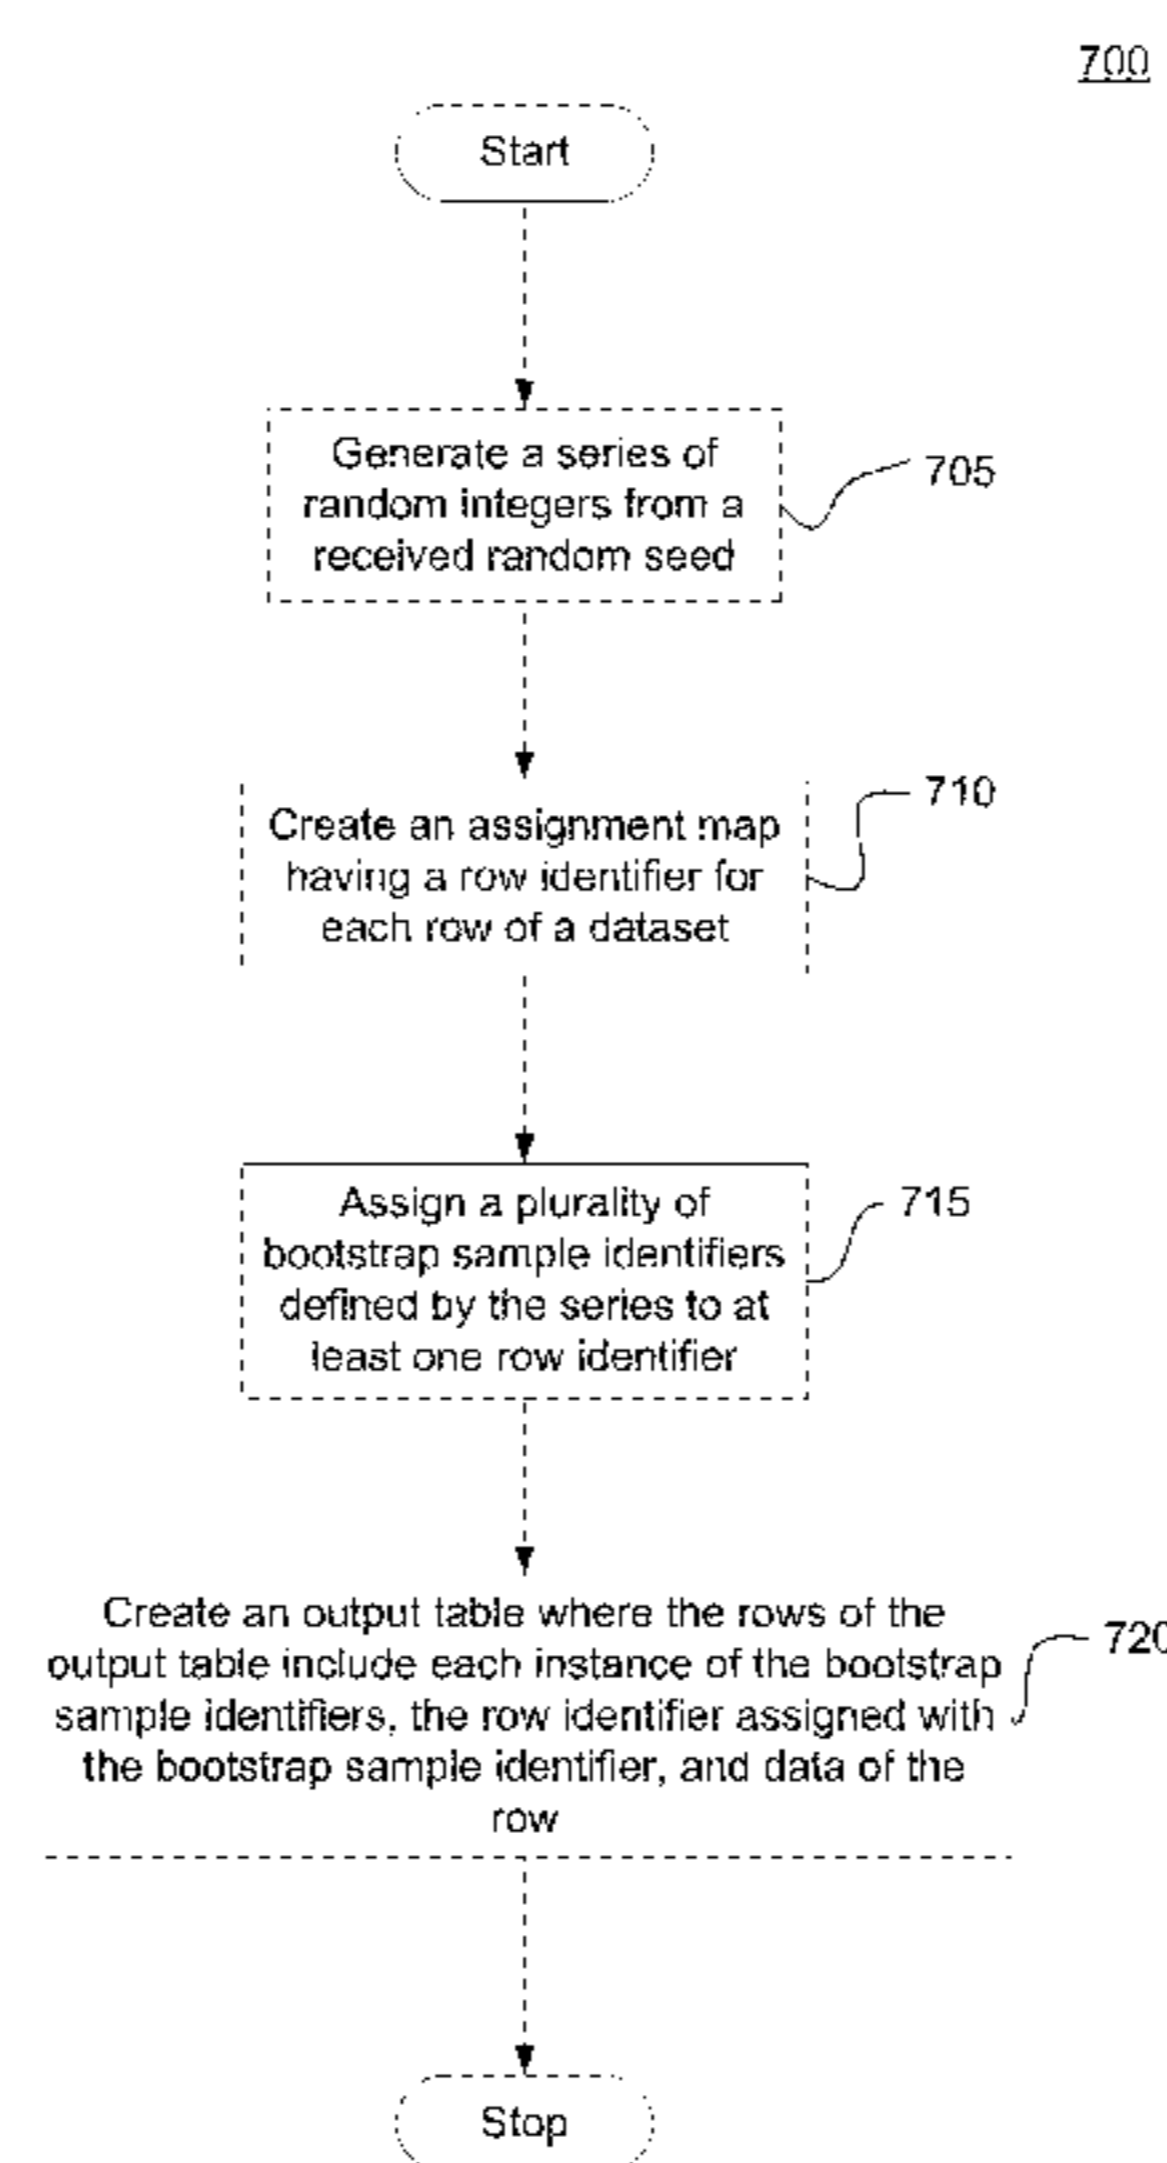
700

Start

Generate a series of random integers from a received random seed

705

Create an assignment map having a row identifier for each row of a dataset

710

Assign a plurality of bootstrap sample identifiers defined by the series to at least one row identifier

715

Create an output table where the rows of the output table include each instance of the bootstrap sample identifiers, the row identifier assigned with the bootstrap sample identifier, and data of the row

720

Stop